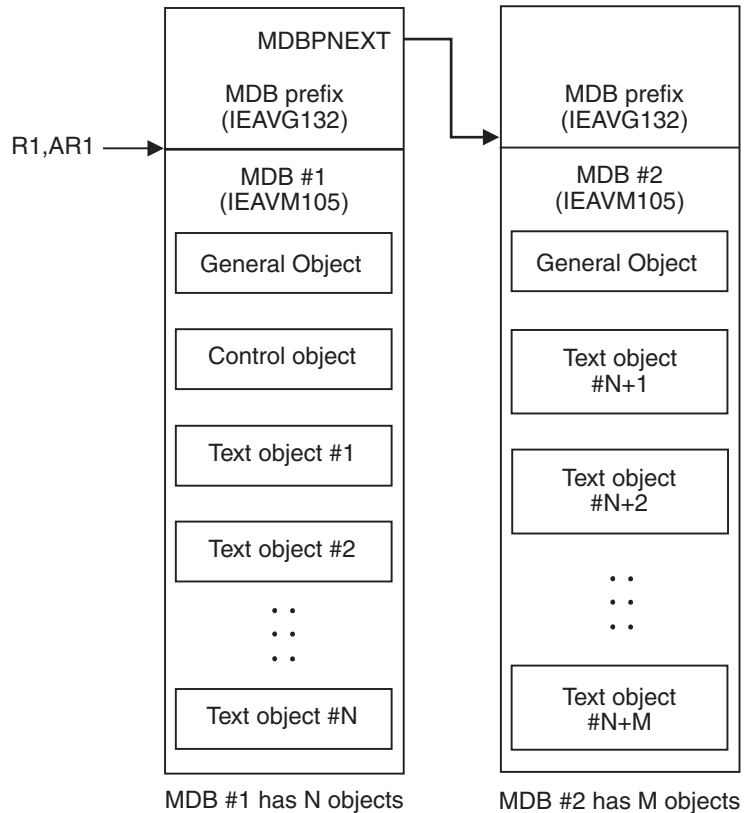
MDBPNEXT

MDB prefix
(IEAVG132)

R1,AR1

MDB #1
(IEAVM105)

General Object

Control object

Text object #1

Text object #2

Text object #N

MDB #1 has N objects

MDB prefix
(IEAVG132)

MDB #2
(IEAVM105)

General Object

Text object
#N+1

Text object
#N+2

Text object
#N+M

MDB #2 has M objects